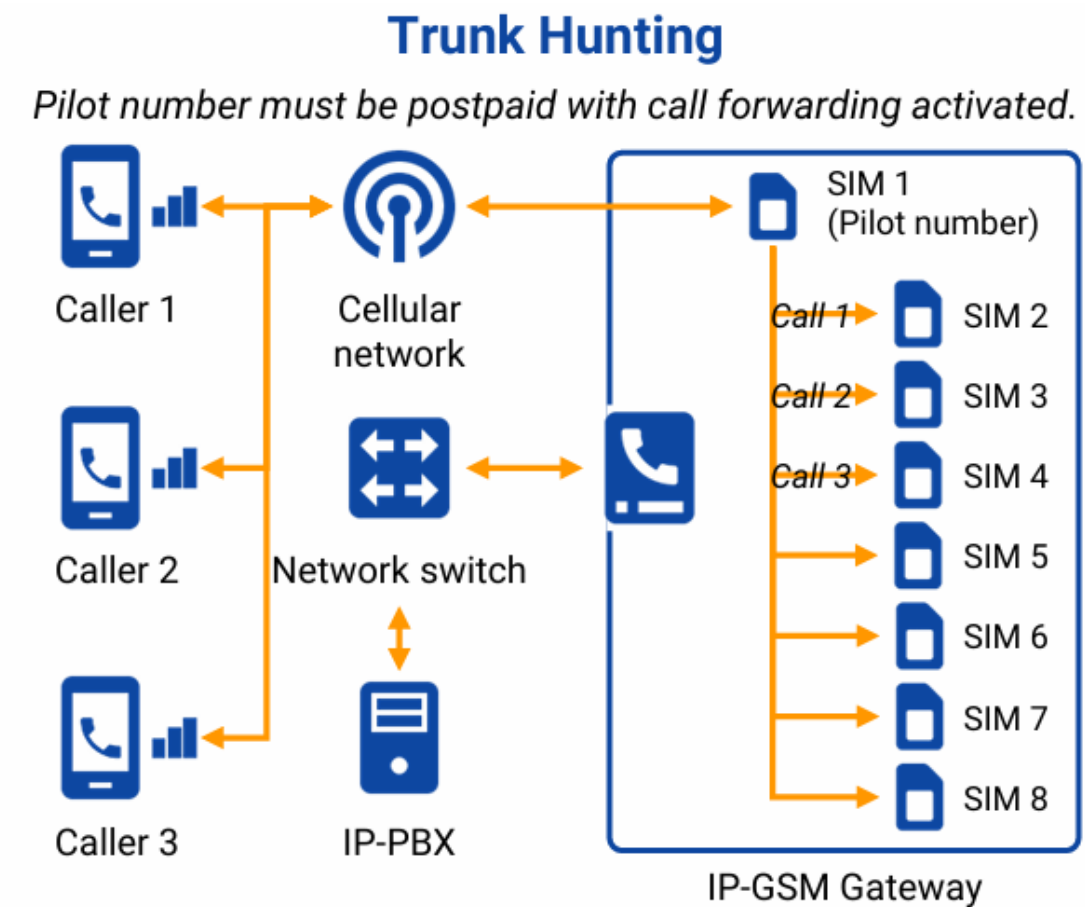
Trunk Hunting

*Pilot number must be postpaid with call forwarding activated.*

Caller 1

Cellular network

SIM 1 (Pilot number)

Call 1
SIM 2
Call 2
SIM 3
Call 3
SIM 4
SIM 5
SIM 6
SIM 7
SIM 8

Caller 2

Network switch

Caller 3

IP-PBX

IP-GSM Gateway